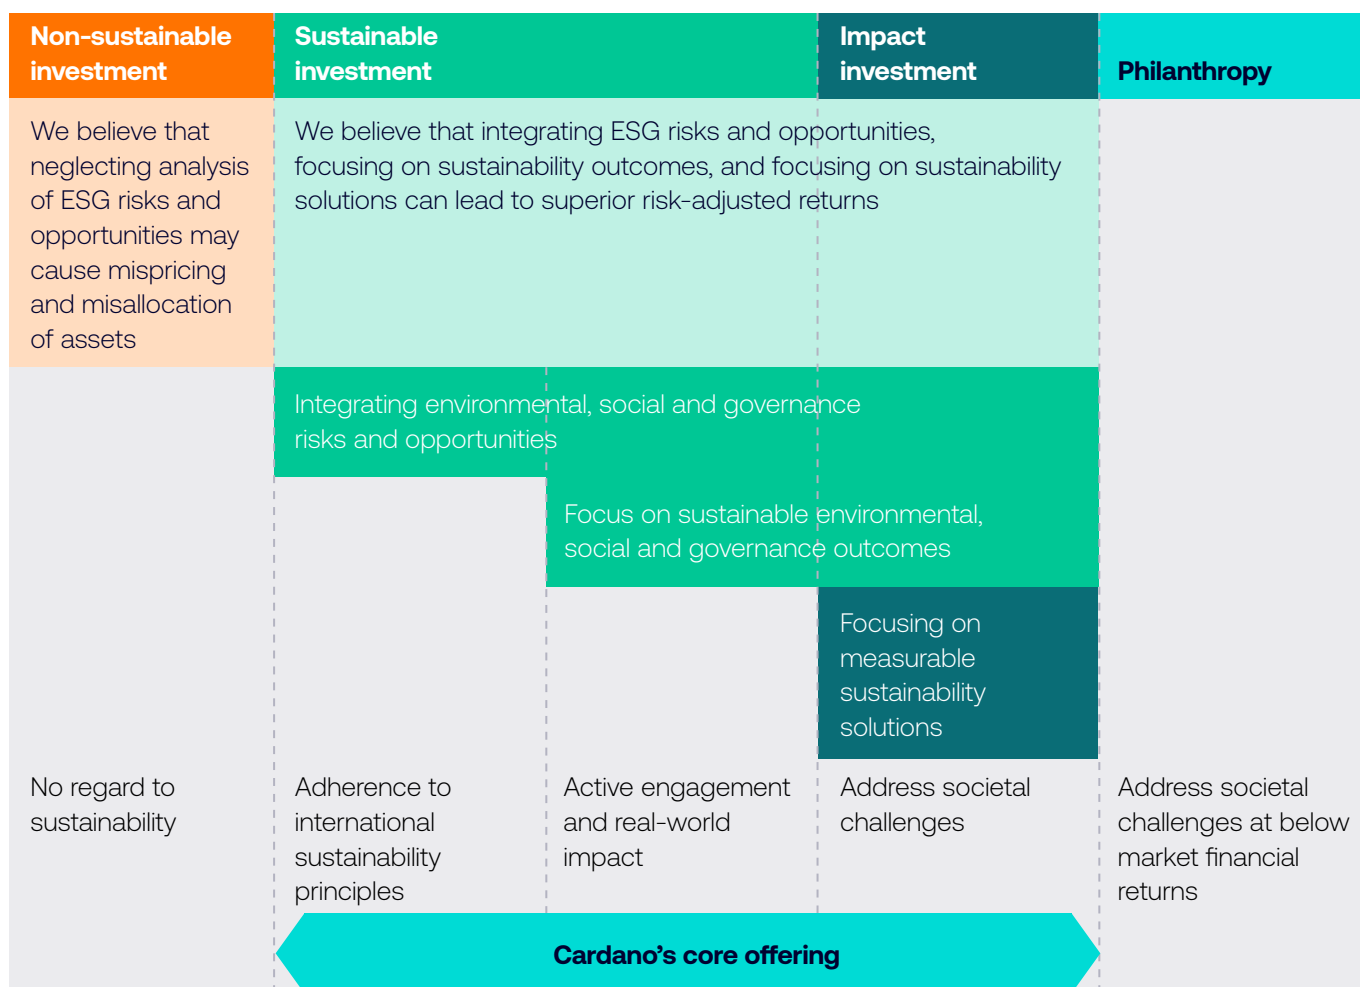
Non-sustainable investment

Sustainable investment

Impact investment

Philanthropy

We believe that neglecting analysis of ESG risks and opportunities may cause mispricing and misallocation of assets

We believe that integrating ESG risks and opportunities, focusing on sustainability outcomes, and focusing on sustainability solutions can lead to superior risk-adjusted returns

Integrating environmental, social and governance risks and opportunities

Focus on sustainable environmental, social and governance outcomes

Focusing on measurable sustainability solutions

No regard to sustainability

Adherence to international sustainability principles

Active engagement and real-world impact

Address societal challenges

Address societal challenges at below market financial returns

Cardano’s core offering